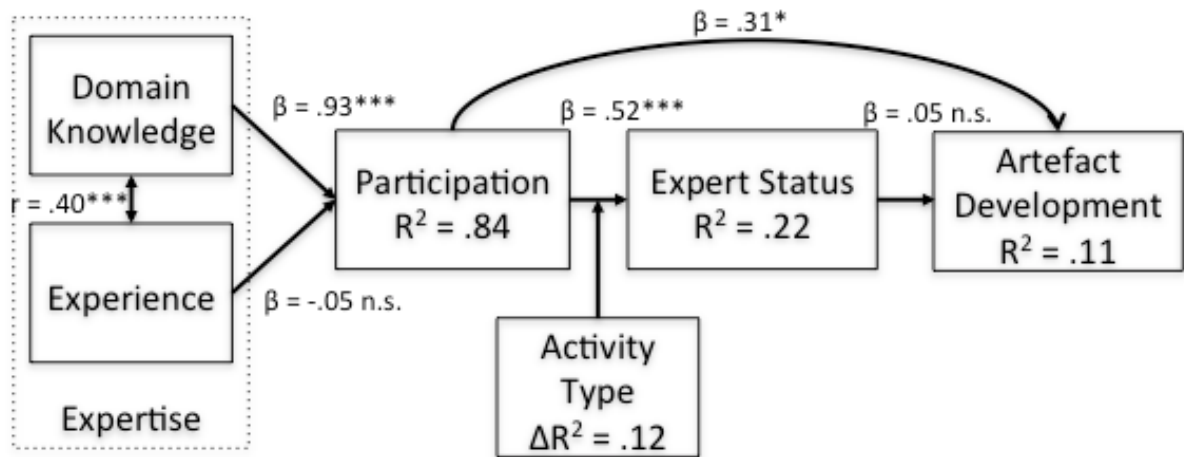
$\beta$ = .31*

Domain Knowledge

$\beta$ = .93***

$\beta$ = .52***

$\beta$ = .05 n.s.

r = .40***

Participation
$R^2$ = .84

Expert Status
$R^2$ = .22

Artefact Development
$R^2$ = .11

Experience

$\beta$ = -.05 n.s.

Activity Type
$\Delta R^2$ = .12

Expertise